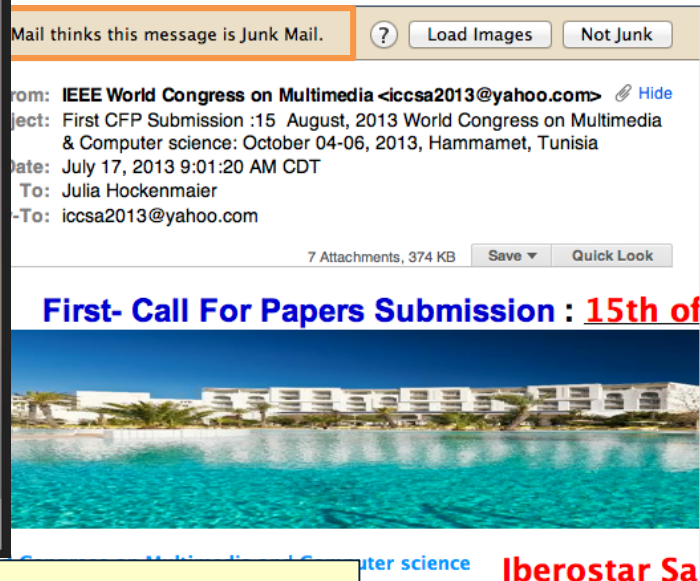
Mail thinks this message is Junk Mail.

?

Load Images

Not Junk

rom: IEEE World Congress on Multimedia <iccsa2013@yahoo.com>

Hide

ject: First CFP Submission :15 August, 2013 World Congress on Multimedia & Computer science: October 04-06, 2013, Hammamet, Tunisia

Date: July 17, 2013 9:01:20 AM CDT

To: Julia Hockenmaier

-To: iccsa2013@yahoo.com

7 Attachments, 374 KB

Save ▾

Quick Look

First- Call For Papers Submission : 15th of

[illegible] uter science

Iberostar Sa